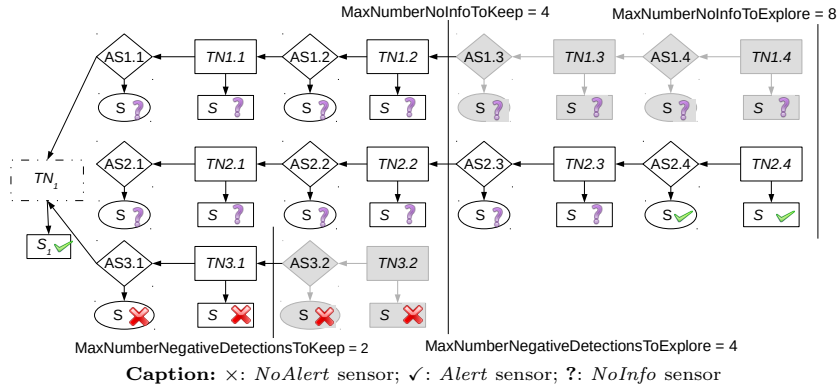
MaxNumberNoInfoToKeep = 4

MaxNumberNoInfoToExplore = 8

AS1.1 TN1.1 AS1.2 TN1.2 AS1.3 TN1.3 AS1.4 TN1.4

S ? S ? S ? S ? S ? S ? S ? S ?

$TN_1$

$S_1$ ✓

AS2.1 TN2.1 AS2.2 TN2.2 AS2.3 TN2.3 AS2.4 TN2.4

S ? S ? S ? S ? S ? S ? S ✓ S ✓

AS3.1 TN3.1 AS3.2 TN3.2

S ✗ S ✗ S ✗ S ✗

MaxNumberNegativeDetectionsToKeep = 2

MaxNumberNegativeDetectionsToExplore = 4

**Caption:** ×: *NoAlert* sensor; ✓: *Alert* sensor; **?**: *NoInfo* sensor